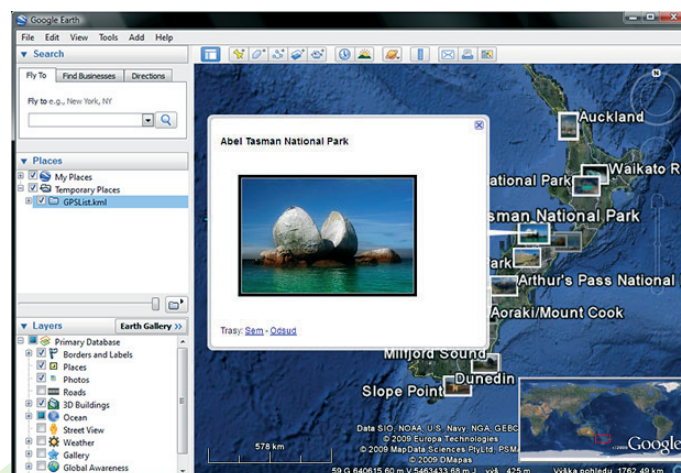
Google Earth

File Edit View Tools Add Help

▼ Search

Fly To | Find Businesses | Directions

Fly to e.g., New York, NY

▼ Places

My Places
Temporary Places
GPSList.kml

▼ Layers | Earth Gallery »

Primary Database
Borders and Labels
Places
Photos
Roads
3D Buildings
Ocean
Street View
Weather
Gallery
Global Awareness

Abel Tasman National Park

Trasy: Sem - Odsud

Auckland
Waikato R
ational Park
sman National Park
ark
Arthur's Pass National
Aoraki/Mount Cook
Milford Sound
Dunedin
Slope Point

578 km

Data SIO, NOAA, U.S. Navy, NGA, GEBC
© 2009 Europa Technologies
© 2009 MapData Sciences PtyLtd, PSMA
© 2009 DMapas

59 G 640615.60 m V 5463433.68 m J výš 425 m Výška pohledu 1762.49 km

Google